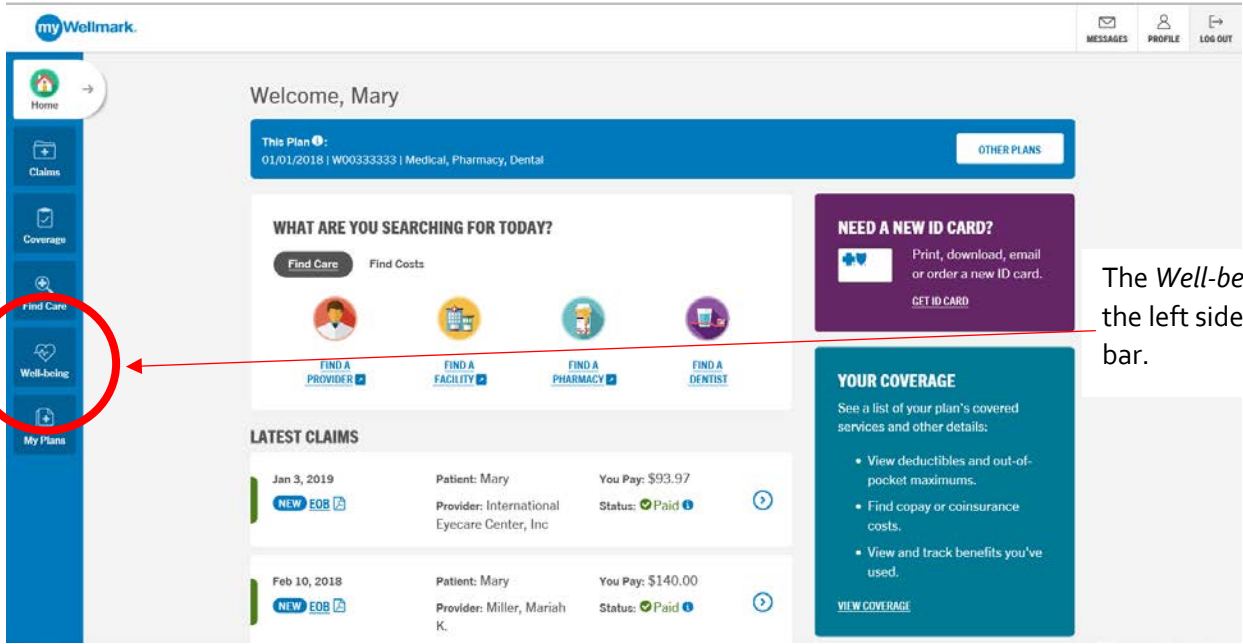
myWellmark.

MESSAGES PROFILE LOG OUT

Home
Claims
Coverage
Find Care
Well-being
My Plans

Welcome, Mary

This Plan:
01/01/2018 | W00333333 | Medical, Pharmacy, Dental

OTHER PLANS

WHAT ARE YOU SEARCHING FOR TODAY?

Find Care Find Costs

FIND A PROVIDER
FIND A FACILITY
FIND A PHARMACY
FIND A DENTIST

NEED A NEW ID CARD?

Print, download, email or order a new ID card.

GET ID CARD

The *Well-be* the left side bar.

YOUR COVERAGE

See a list of your plan's covered services and other details:

• View deductibles and out-of-pocket maximums.
• Find copay or coinsurance costs.
• View and track benefits you've used.

VIEW COVERAGE

LATEST CLAIMS

Jan 3, 2019
NEW EOB
Patient: Mary
Provider: International Eyecare Center, Inc
You Pay: $93.97
Status: Paid

Feb 10, 2018
NEW EOB
Patient: Mary
Provider: Miller, Mariah K.
You Pay: $140.00
Status: Paid